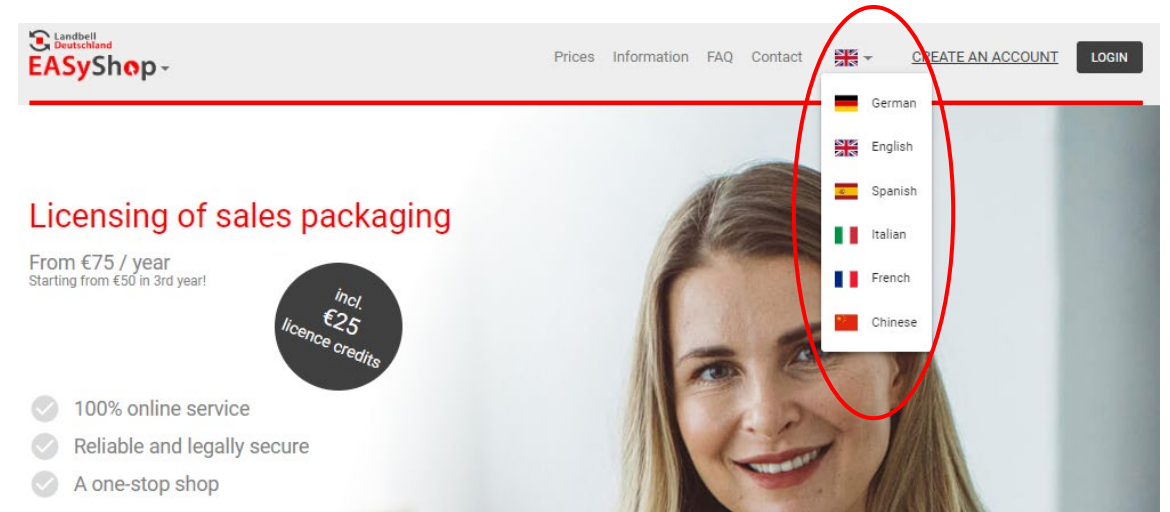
Landbell Deutschland
EASyShop

Prices Information FAQ Contact CREATE AN ACCOUNT LOGIN

German
English
Spanish
Italian
French
Chinese

Licensing of sales packaging

From €75 / year
Starting from €50 in 3rd year!

incl.
€25
licence credits

100% online service
Reliable and legally secure
A one-stop shop